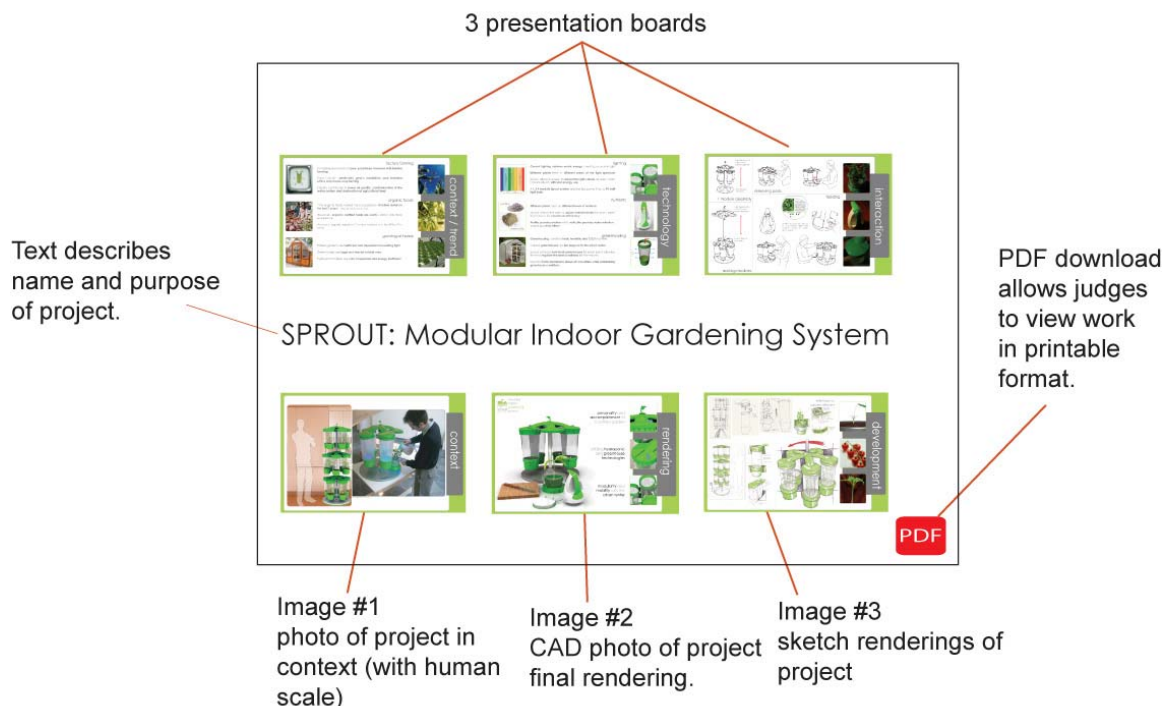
3 presentation boards

Text describes name and purpose of project.

context / trend

technology

interaction

PDF download allows judges to view work in printable format.

SPROUT: Modular Indoor Gardening System

context

rendering

development

PDF

Image #1
photo of project in context (with human scale)

Image #2
CAD photo of project final rendering.

Image #3
sketch renderings of project